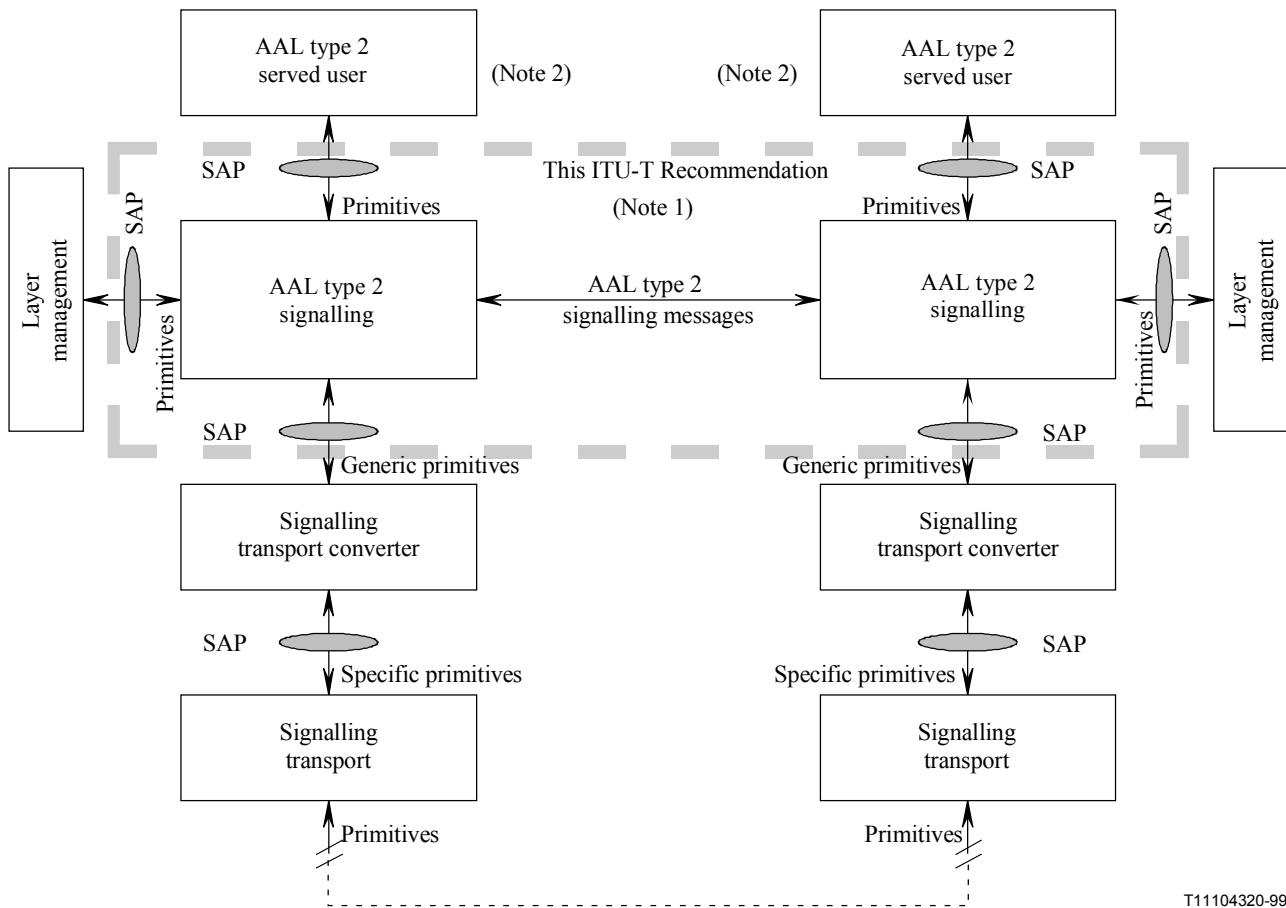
AAL type 2
served user

(Note 2)

(Note 2)

AAL type 2
served user

SAP

This ITU-T Recommendation

SAP

Primitives

(Note 1)

Primitives

Layer management

SAP

Primitives

AAL type 2
signalling

AAL type 2
signalling messages

AAL type 2
signalling

SAP

Primitives

Layer management

SAP

SAP

Generic primitives

Generic primitives

Signalling
transport converter

Signalling
transport converter

SAP

SAP

Specific primitives

Specific primitives

Signalling
transport

Signalling
transport

Primitives

Primitives

T11104320-99